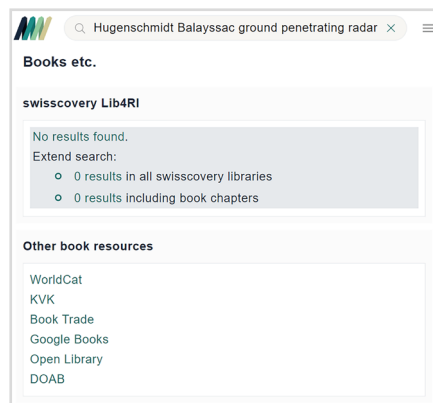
Hugenschmidt Balayssac ground penetrating radar ×

Books etc.

swisscovery Lib4RI

No results found.
Extend search:
- 0 results in all swisscovery libraries
- 0 results including book chapters

Other book resources

WorldCat
KVK
Book Trade
Google Books
Open Library
DOAB